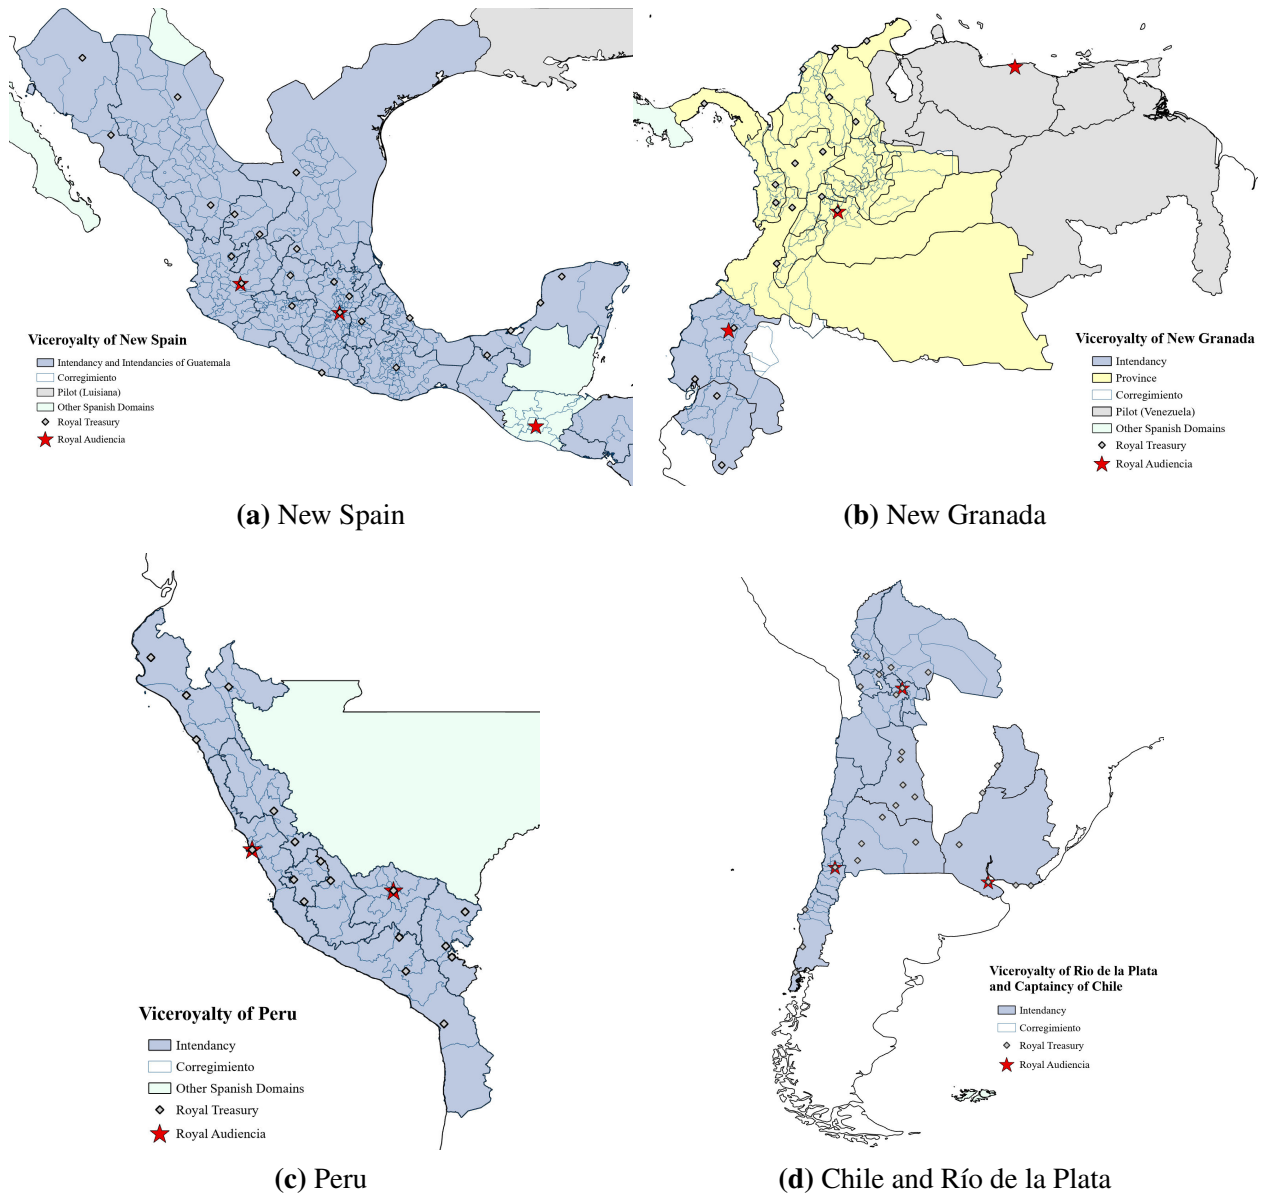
Viceroyalty of New Spain
Intendancy and Intendancies of Guatemala
Corregimiento
Pilot (Luisiana)
Other Spanish Domains
Royal Treasury
Royal Audiencia

(a) New Spain

Viceroyalty of New Granada
Intendancy
Province
Corregimiento
Pilot (Venezuela)
Other Spanish Domains
Royal Treasury
Royal Audiencia

(b) New Granada

Viceroyalty of Peru
Intendancy
Corregimiento
Other Spanish Domains
Royal Treasury
Royal Audiencia

(c) Peru

Viceroyalty of Rio de la Plata and Captaincy of Chile
Intendancy
Corregimiento
Royal Treasury
Royal Audiencia

(d) Chile and Río de la Plata